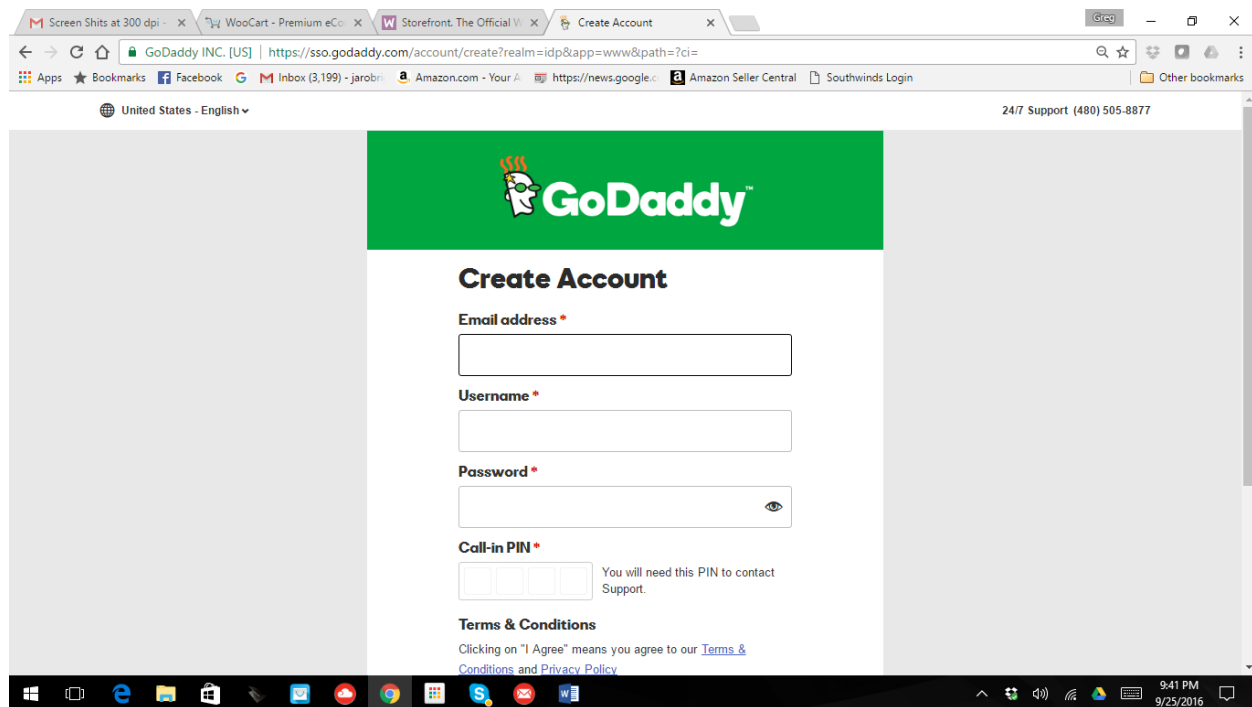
Screen Shits at 300 dpi - ×
WooCart - Premium eCo ×
Storefront, The Official W ×
Create Account ×
Greg

GoDaddy INC. [US] | https://sso.godaddy.com/account/create?realm=idp&app=www&path=?ci=

Apps  Bookmarks  Facebook  G  Inbox (3,199) - jarobri  Amazon.com - Your A  https://news.google.c  Amazon Seller Central  Southwinds Login  Other bookmarks

United States - English

24/7 Support (480) 505-8877

GoDaddy™

Create Account

Email address *

Username *

Password *

Call-in PIN *

You will need this PIN to contact Support.

Terms & Conditions

Clicking on "I Agree" means you agree to our Terms & Conditions and Privacy Policy

9:41 PM
9/25/2016